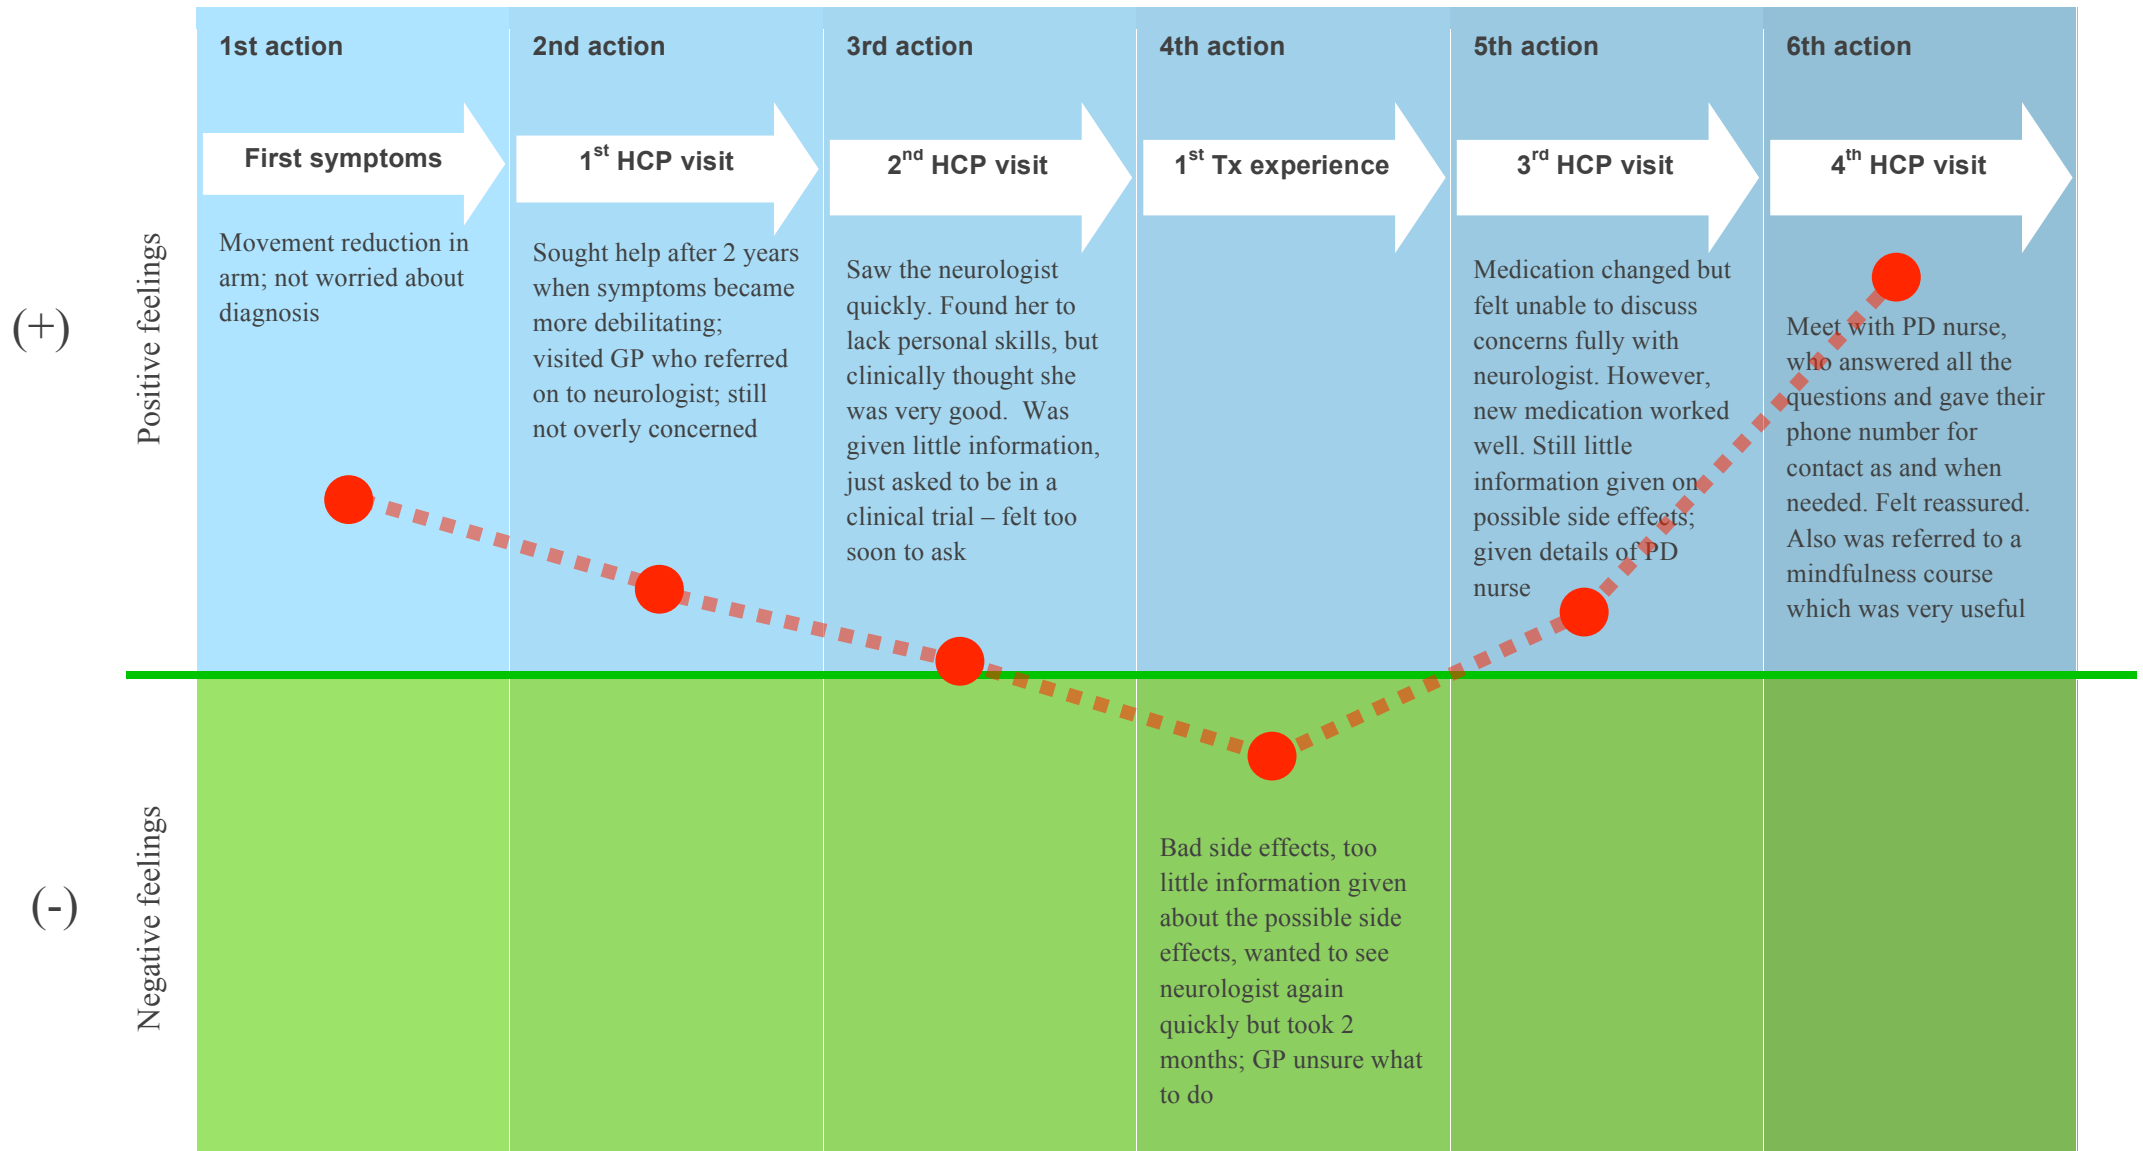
1st action

First symptoms

Movement reduction in arm; not worried about diagnosis

2nd action

$1^{st}$ HCP visit

Sought help after 2 years when symptoms became more debilitating; visited GP who referred on to neurologist; still not overly concerned

3rd action

$2^{nd}$ HCP visit

Saw the neurologist quickly. Found her to lack personal skills, but clinically thought she was very good. Was given little information, just asked to be in a clinical trial – felt too soon to ask

4th action

$1^{st}$ Tx experience

Bad side effects, too little information given about the possible side effects, wanted to see neurologist again quickly but took 2 months; GP unsure what to do

5th action

$3^{rd}$ HCP visit

Medication changed but felt unable to discuss concerns fully with neurologist. However, new medication worked well. Still little information given on possible side effects; given details of PD nurse

6th action

$4^{th}$ HCP visit

Meet with PD nurse, who answered all the questions and gave their phone number for contact as and when needed. Felt reassured. Also was referred to a mindfulness course which was very useful

(+)

Positive feelings

(-)

Negative feelings